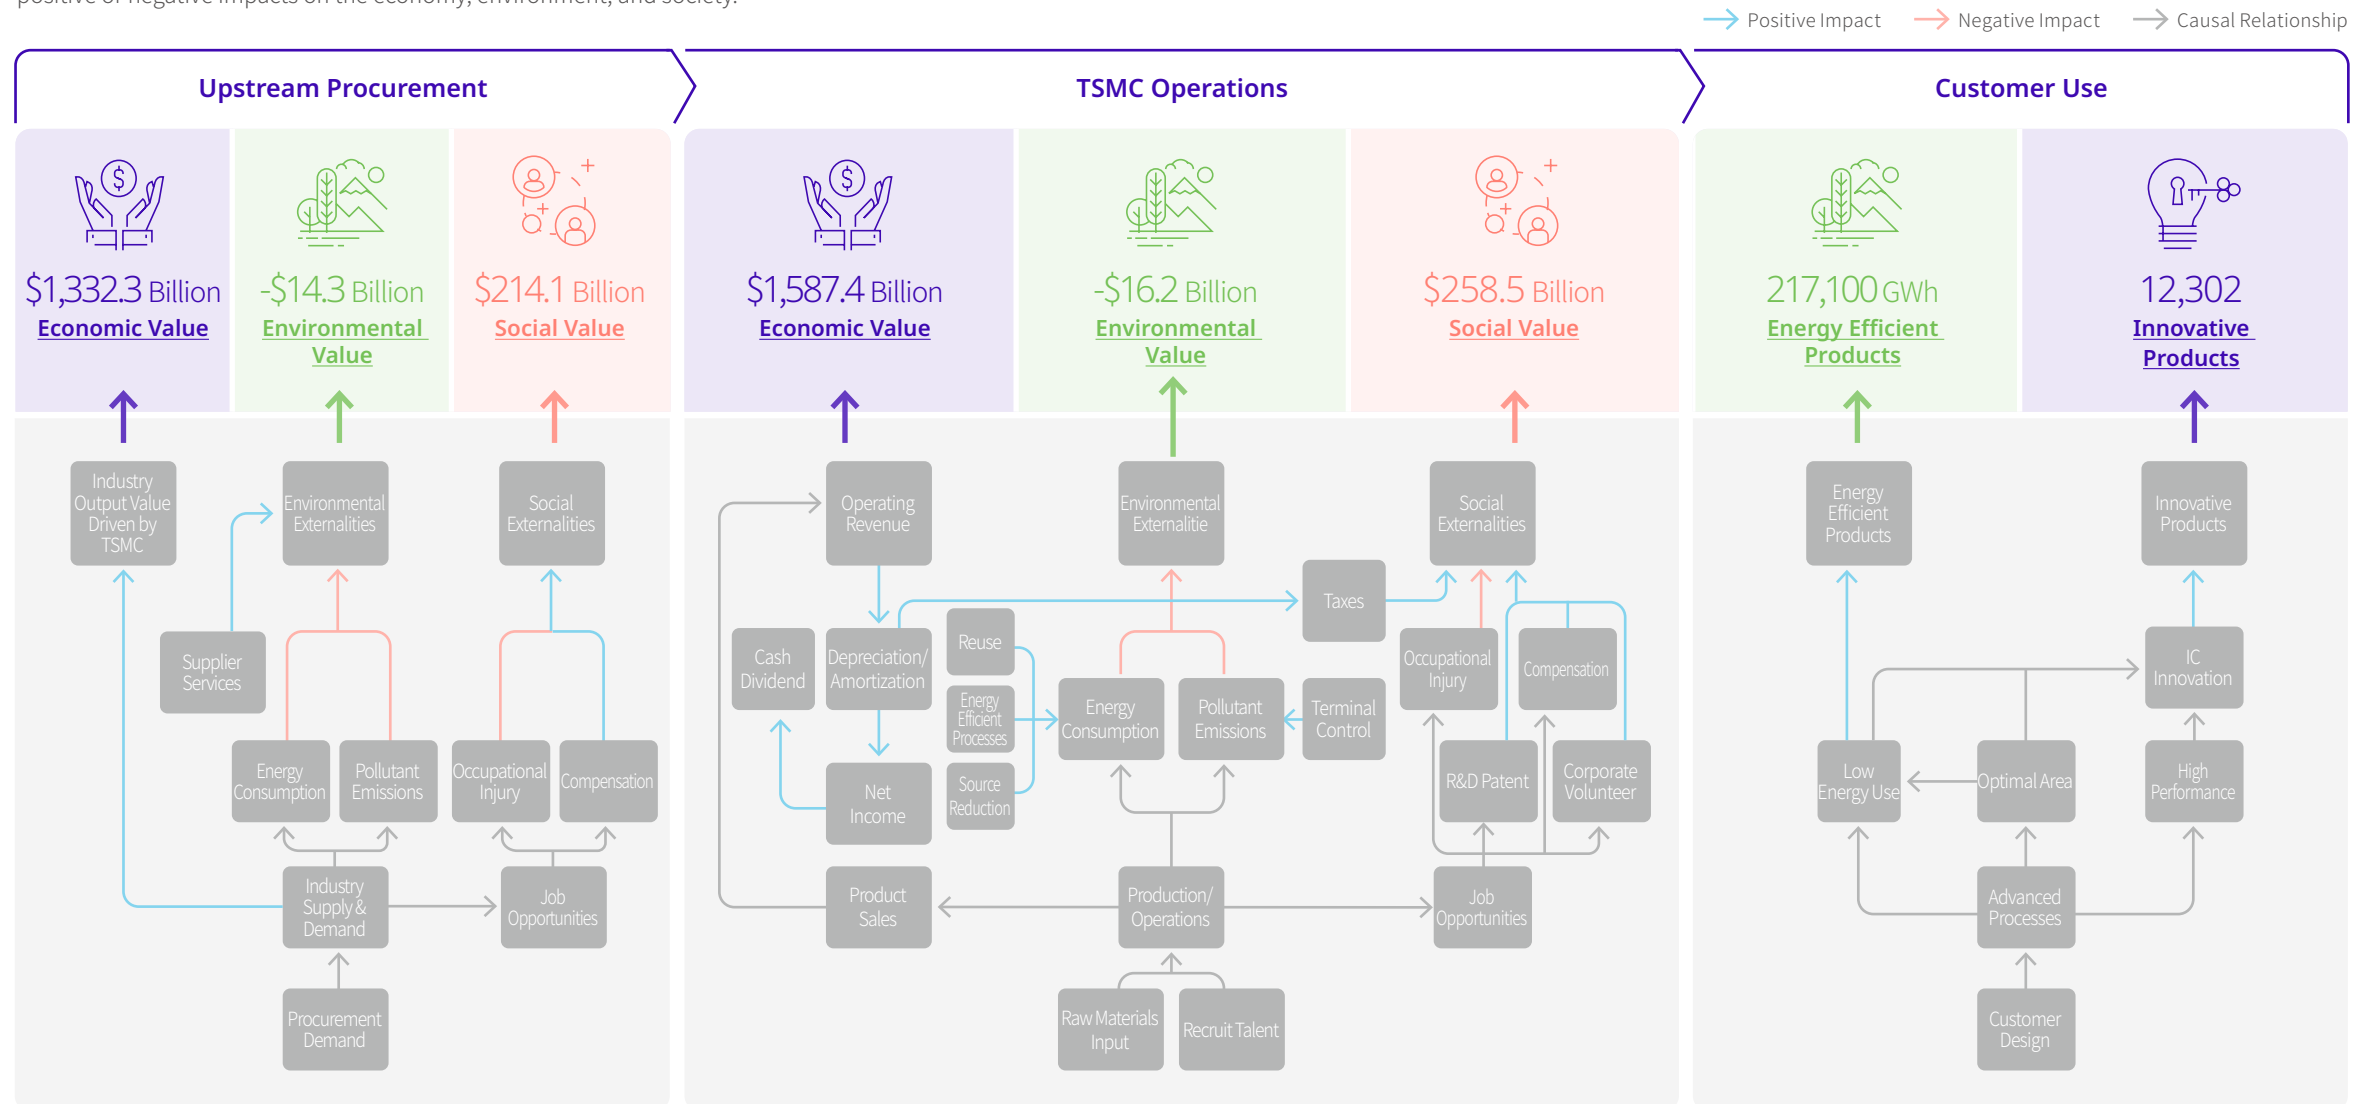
Positive Impact Negative Impact Causal Relationship

Upstream Procurement

TSMC Operations

Customer Use

$1,332.3 Billion
Economic Value

-$14.3 Billion
Environmental Value

$214.1 Billion
Social Value

$1,587.4 Billion
Economic Value

-$16.2 Billion
Environmental Value

$258.5 Billion
Social Value

217,100 GWh
Energy Efficient Products

12,302
Innovative Products

Industry Output Value Driven by TSMC

Environmental Externalities

Social Externalities

Supplier Services

Energy Consumption

Pollutant Emissions

Occupational Injury

Compensation

Industry Supply & Demand

Job Opportunities

Procurement Demand

Operating Revenue

Environmental Externalitie

Social Externalities

Taxes

Cash Dividend

Depreciation/ Amortization

Reuse

Energy Efficient Processes

Source Reduction

Net Income

Energy Consumption

Pollutant Emissions

Terminal Control

Occupational Injury

Compensation

R&D Patent

Corporate Volunteer

Product Sales

Production/ Operations

Job Opportunities

Raw Materials Input

Recruit Talent

Energy Efficient Products

Innovative Products

IC Innovation

Low Energy Use

Optimal Area

High Performance

Advanced Processes

Customer Design